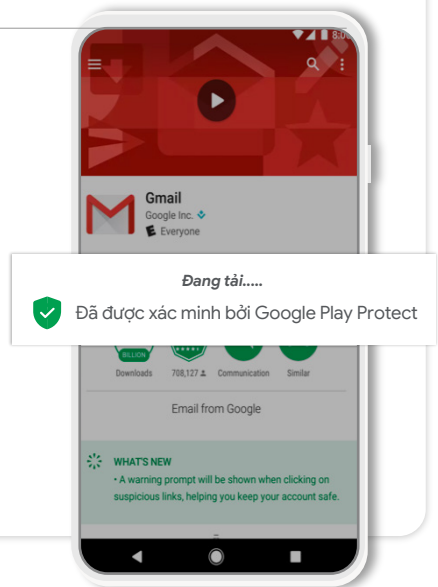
8:00

Gmail

Google Inc.

Everyone

Đang tải.....

Đã được xác minh bởi Google Play Protect

BILLION

Downloads

708,127

Communication

Similar

Email from Google

WHAT'S NEW

• A warning prompt will be shown when clicking on suspicious links, helping you keep your account safe.